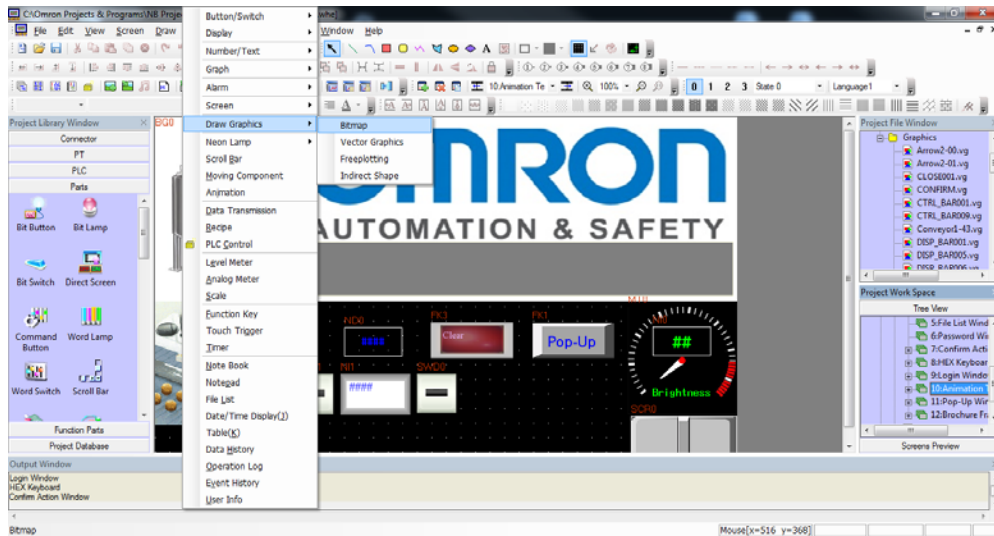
C:\Omron Projects & Programs\NB Proje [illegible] she)

File Edit View Screen Draw Window Help

Button/Switch
Display
Number/Text
Graph
Alarm
Screen
Draw Graphics
Neon Lamp
Scroll Bar
Moving Component
Animation
Data Transmission
Recipe
PLC Control
Level Meter
Analog Meter
Scale
Function Key
Touch Trigger
Timer
Note Book
Notepad
File List
Date/Time Display(3)
Table(K)
Data History
Operation Log
Event History
User Info

Bitmap
Vector Graphics
Freeplotting
Indirect Shape

10:Animation Te
100%
0 1 2 3 State 0
Language1

Project Library Window
Connector
PT
PLC
Parts
Bit Button
Bit Lamp
Bit Switch
Direct Screen
Command Button
Word Lamp
Word Switch
Scroll Bar
Function Parts
Project Database

BG0
OMRON
AUTOMATION & SAFETY
M10
ND0
FK3
FK1
Clear
Pop-Up
##
Brightness
NI1
SWD0
####
SCR0

Project File Window
Graphics
Arrow2-00.vg
Arrow2-01.vg
CLOSE001.vg
CONFIRM.vg
CTRL_BAR001.vg
CTRL_BAR009.vg
Conveyor1-43.vg
DISP_BAR001.vg
DISP_BAR005.vg
DISP_BAR006.vg

Project Work Space
Tree View
5:File List Wind
6:Password Wi
7:Confirm Acti
8:HEX Keyboar
9:Login Windo
10:Animation
11:Pop-Up Wir
12:Brochure Fr
Screens Preview

Output Window
Login Window
HEX Keyboard
Confirm Action Window

Bitmap
Mouse[x=516 y=368]